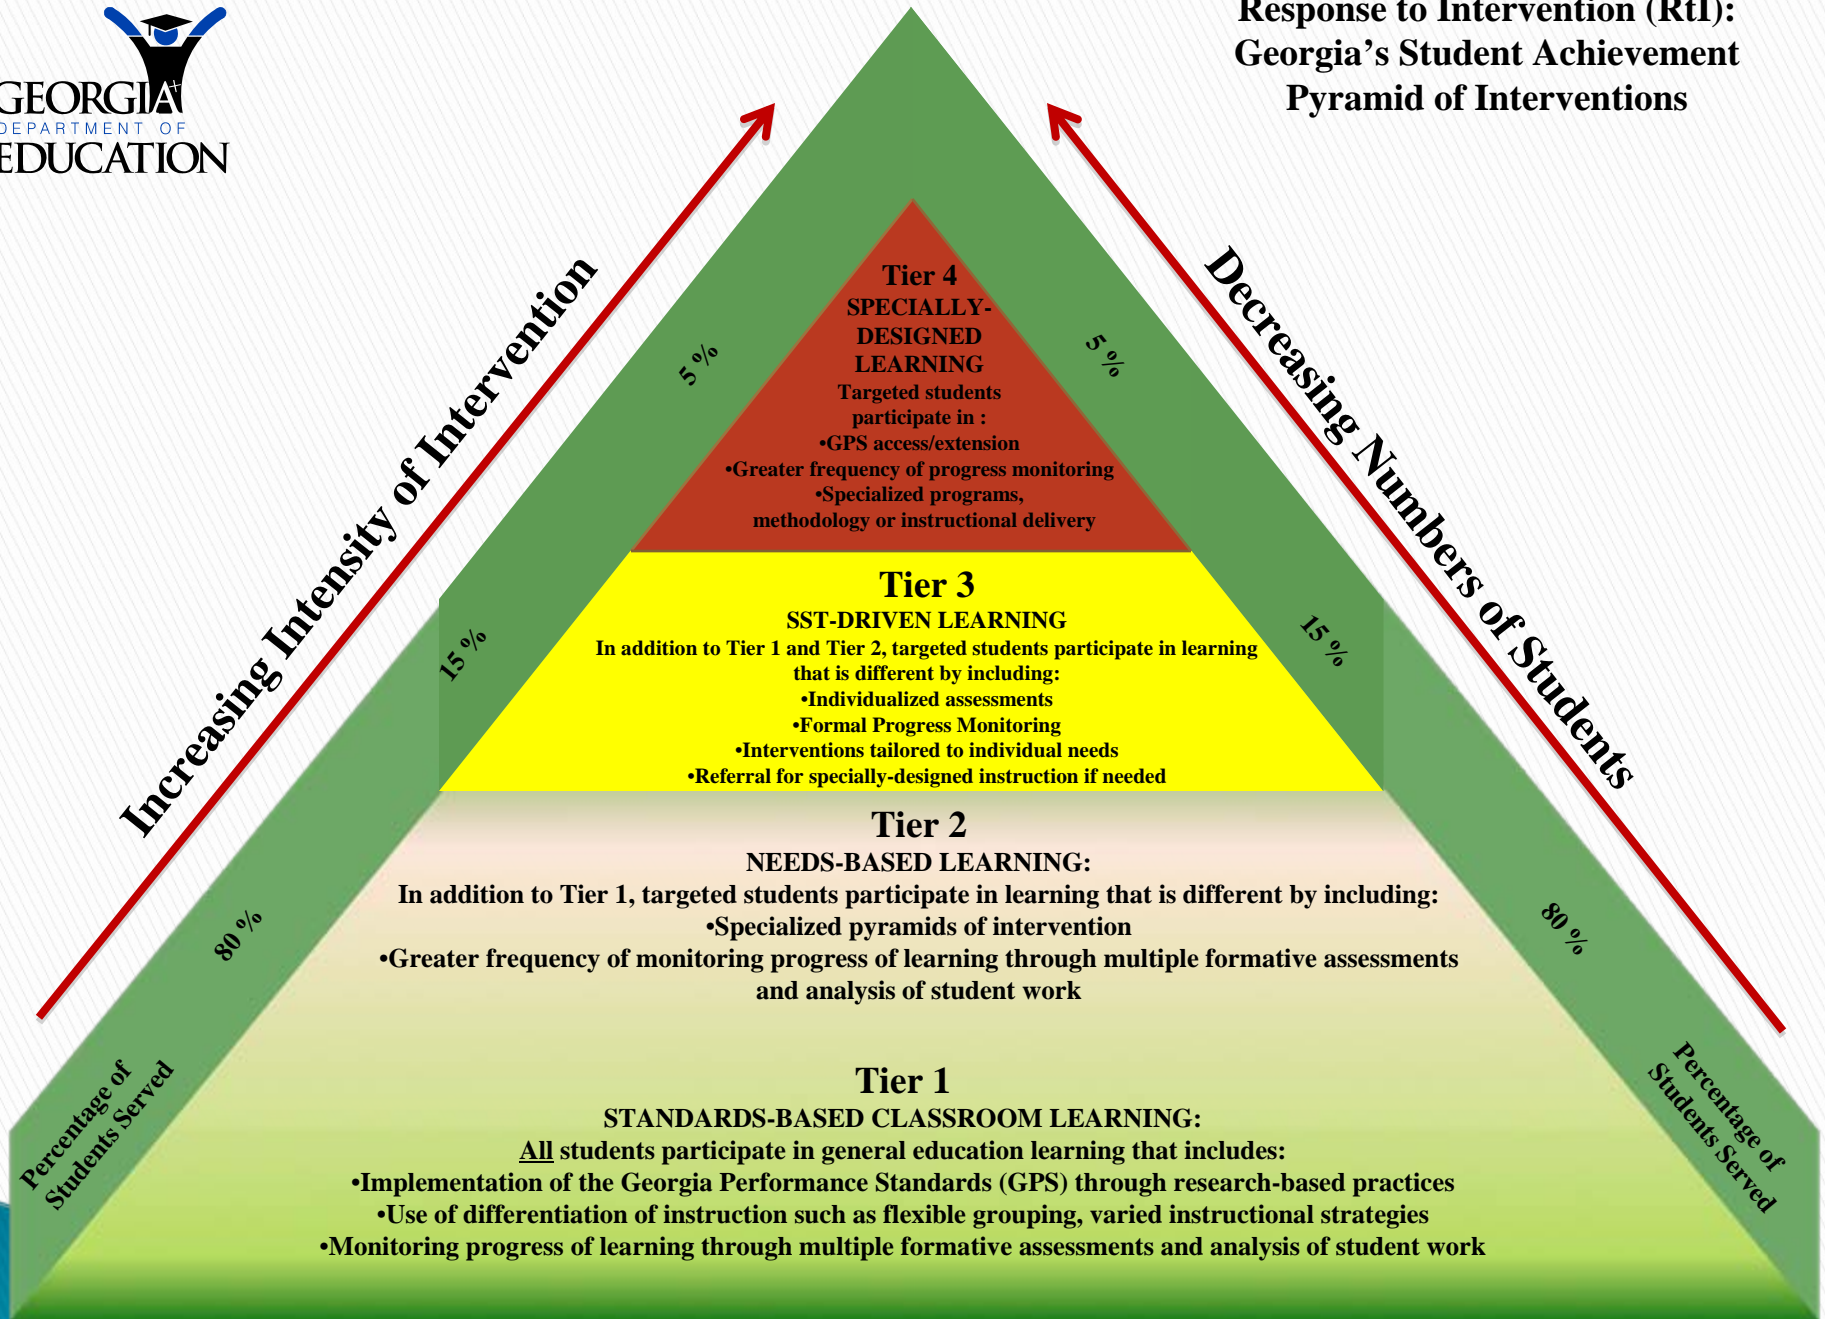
GEORGIA
DEPARTMENT OF
EDUCATION

Response to Intervention (RtI):
Georgia's Student Achievement
Pyramid of Interventions

Increasing Intensity of Intervention

Decreasing Numbers of Students

5 %

5 %

Tier 4
SPECIALLY-DESIGNED LEARNING
Targeted students participate in :
•GPS access/extension
•Greater frequency of progress monitoring
•Specialized programs, methodology or instructional delivery

15 %

15 %

Tier 3
SST-DRIVEN LEARNING
In addition to Tier 1 and Tier 2, targeted students participate in learning that is different by including:
•Individualized assessments
•Formal Progress Monitoring
•Interventions tailored to individual needs
•Referral for specially-designed instruction if needed

80 %

80 %

Tier 2
NEEDS-BASED LEARNING:
In addition to Tier 1, targeted students participate in learning that is different by including:
•Specialized pyramids of intervention
•Greater frequency of monitoring progress of learning through multiple formative assessments and analysis of student work

Percentage of Students Served

Percentage of Students Served

Tier 1
STANDARDS-BASED CLASSROOM LEARNING:
All students participate in general education learning that includes:
•Implementation of the Georgia Performance Standards (GPS) through research-based practices
•Use of differentiation of instruction such as flexible grouping, varied instructional strategies
•Monitoring progress of learning through multiple formative assessments and analysis of student work